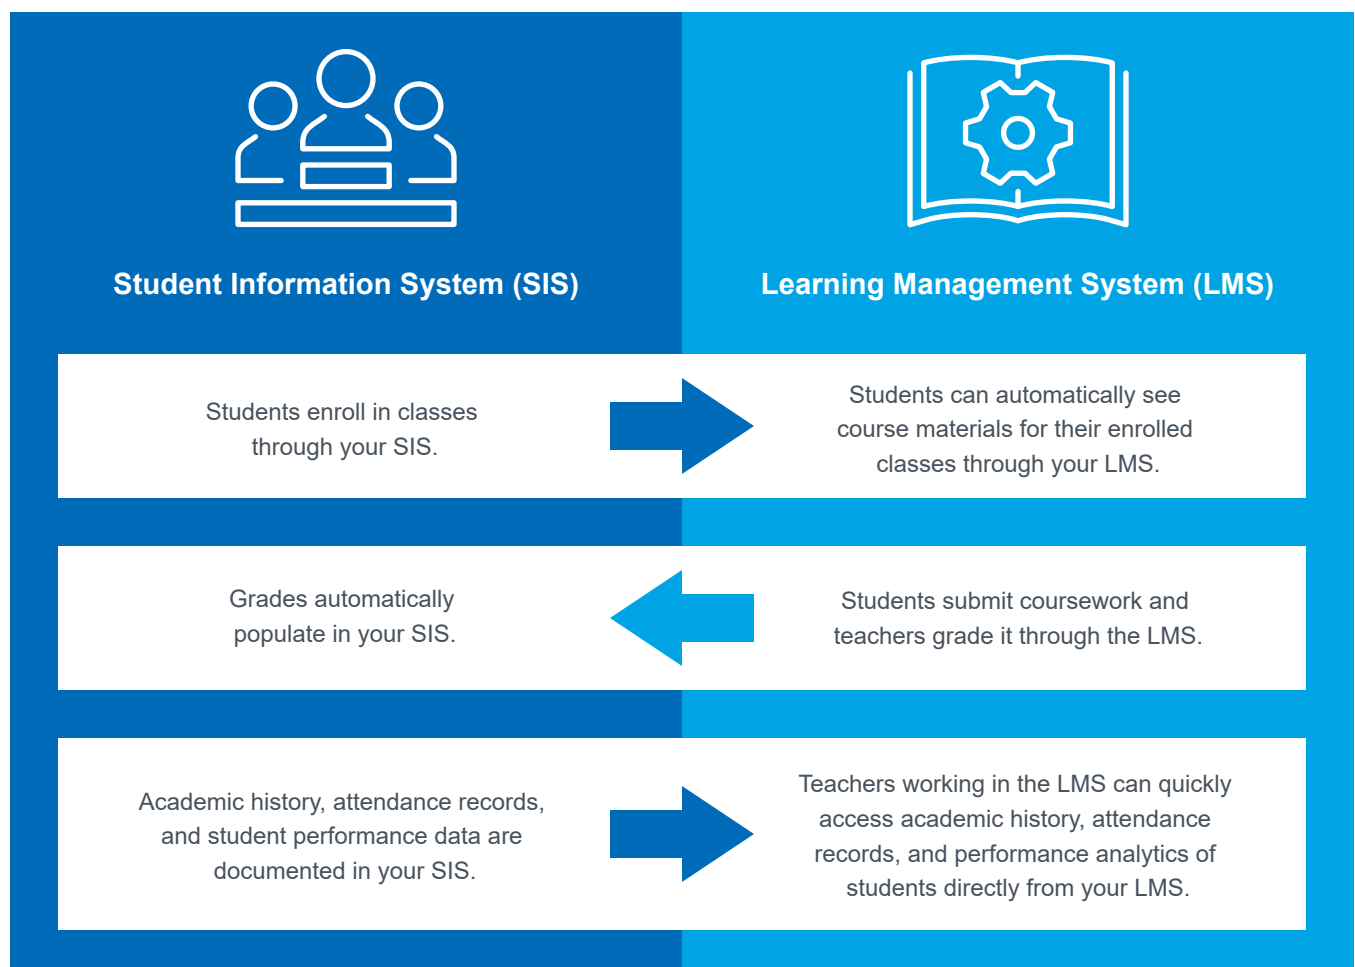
Student Information System (SIS)

Learning Management System (LMS)

Students enroll in classes through your SIS.

Students can automatically see course materials for their enrolled classes through your LMS.

Grades automatically populate in your SIS.

Students submit coursework and teachers grade it through the LMS.

Academic history, attendance records, and student performance data are documented in your SIS.

Teachers working in the LMS can quickly access academic history, attendance records, and performance analytics of students directly from your LMS.